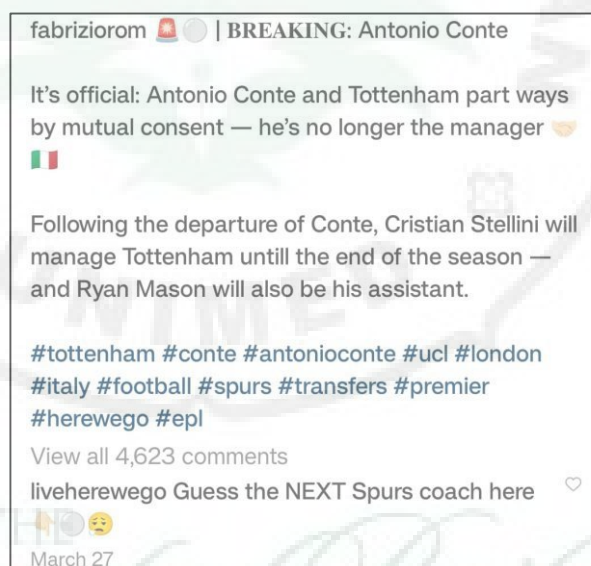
fabriziorom 🚨⚪ | BREAKING: Antonio Conte

It's official: Antonio Conte and Tottenham part ways by mutual consent — he's no longer the manager 🤝 🇮🇹

Following the departure of Conte, Cristian Stellini will manage Tottenham untill the end of the season — and Ryan Mason will also be his assistant.

#tottenham #conte #antonioconte #ucl #london #italy #football #spurs #transfers #premier #herewego #epl

View all 4,623 comments

liveherewego Guess the NEXT Spurs coach here 👇⚪😩

March 27